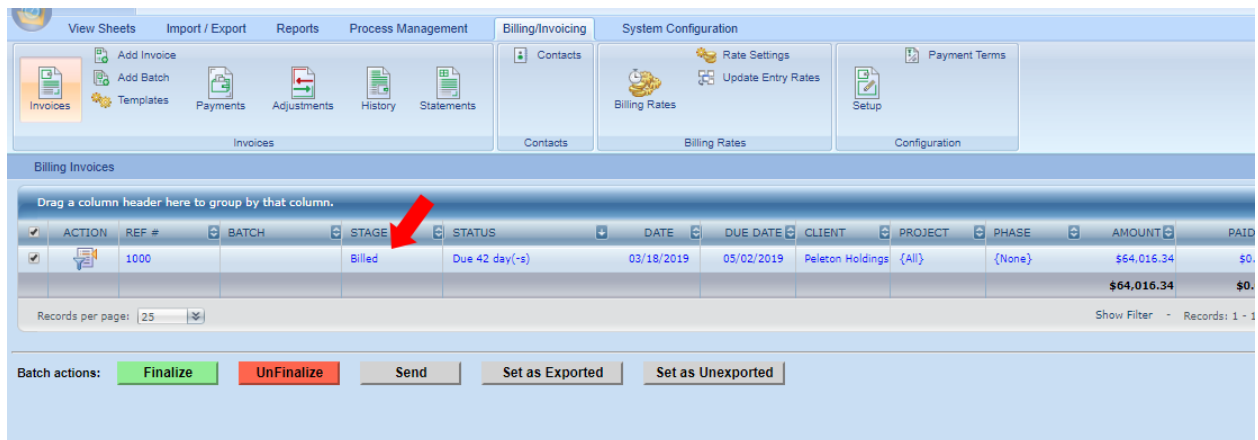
View Sheets | Import / Export | Reports | Process Management | Billing/Invoicing | System Configuration

Invoices
Add Invoice
Add Batch
Templates
Payments
Adjustments
History
Statements
Invoices

Contacts
Contacts

Billing Rates
Rate Settings
Update Entry Rates
Billing Rates

Setup
Payment Terms
Configuration

Billing Invoices

Drag a column header here to group by that column.

| ACTION | REF # | BATCH | STAGE | STATUS | DATE | DUE DATE | CLIENT | PROJECT | PHASE | AMOUNT | PAID |
|---|---|---|---|---|---|---|---|---|---|---|---|
| | 1000 | | Billed | Due 42 day(-s) | 03/18/2019 | 05/02/2019 | Peleton Holdings | {All} | {None} | $64,016.34 | $0. |
| | | | | | | | | | | $64,016.34 | $0. |

Records per page: 25

Show Filter - Records: 1 - 1

Batch actions: Finalize | UnFinalize | Send | Set as Exported | Set as Unexported